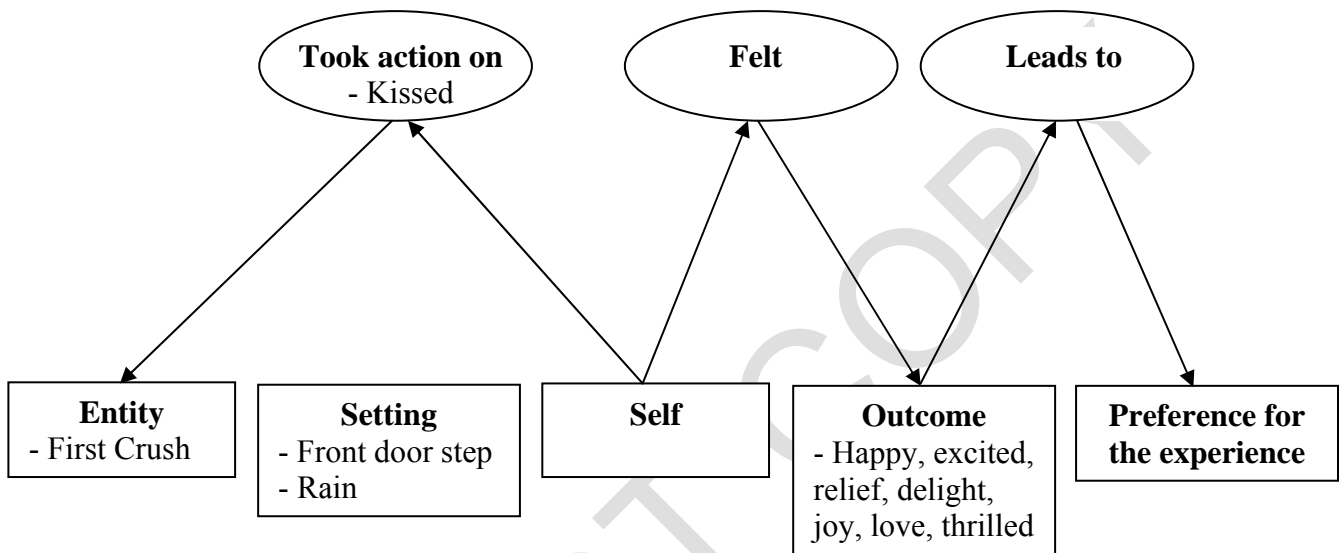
Took action on
- Kissed

Felt

Leads to

Entity
- First Crush

Setting
- Front door step
- Rain

Self

Outcome
- Happy, excited, relief, delight, joy, love, thrilled

Preference for the experience

COPY